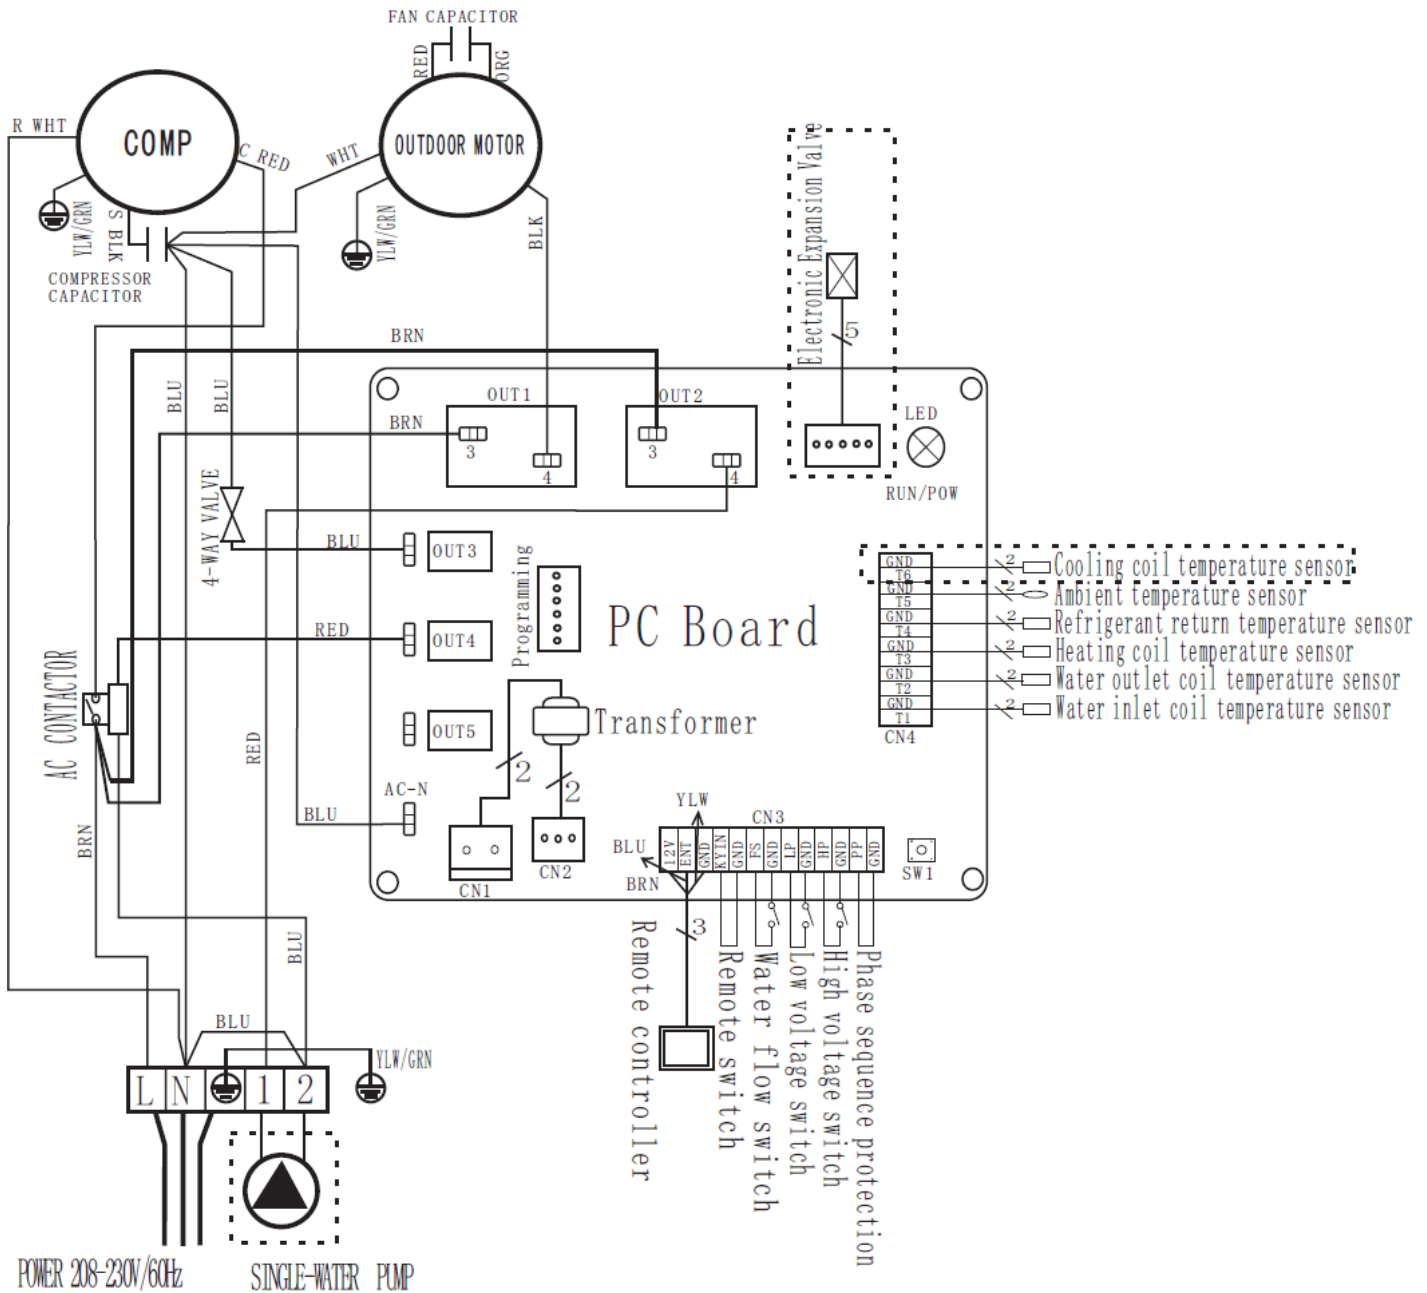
FAN CAPACITOR
RED
ORG
R WHT
COMP
C RED
WHT
OUTDOOR MOTOR
YLW/GRN
S BLK
COMPRESSOR CAPACITOR
YLW/GRN
BLK
Electronic Expansion Valve
5
BRN
BLU
BLU
OUT1
OUT2
BRN
3
4
3
4
LED
RUN/POW
4-WAY VALVE
BLU
OUT3
Programming
PC Board
GND
T6
GND
T5
GND
T4
GND
T3
GND
T2
GND
T1
CN4
2 Cooling coil temperature sensor
2 Ambient temperature sensor
2 Refrigerant return temperature sensor
2 Heating coil temperature sensor
2 Water outlet coil temperature sensor
2 Water inlet coil temperature sensor
RED
OUT4
AC CONTACTOR
OUT5
Transformer
RED
2
2
AC-N
BLU
YLW
CN3
BLU
12V
ENT
GND
KYIN
GND
FS
GND
LP
GND
HP
GND
PP
GND
SW1
BRN
CN1
CN2
BRN
BRN
3
BLU
Remote controller
Remote switch
Water flow switch
Low voltage switch
High voltage switch
Phase sequence protection
BLU
L
N
1
2
YLW/GRN
POWER 208-230V/60Hz
SINGLE-WATER PUMP